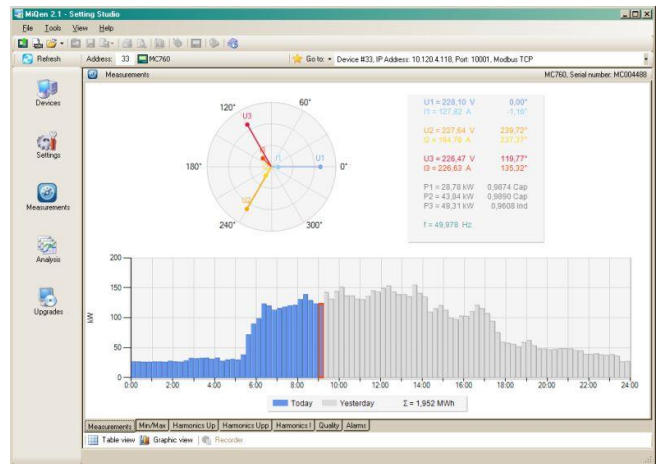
MiQen 2.1 - Setting Studio

File Tools View Help

Refresh | Address: 33 MC760 | Go to: Device #33, IP Address: 10.120.4.118, Port: 10001, Modbus TCP

Devices

Settings

Measurements

Analysis

Upgrades

Measurements

MC760, Serial number: MC004488

120° 60° 180° 0° 240° 300°

U3 U2 U1 I1

| | | |
|---|---|---|
| U1 = 228,10 V | | 0,00° |
| I1 = 127,82 A | | -1,16° |
| U2 = 227,64 V | | 239,72° |
| I2 = 194,76 A | | 237,37° |
| U3 = 226,47 V | | 119,77° |
| I3 = 226,63 A | | 135,32° |
| P1 = 28,78 kW | | 0,9874 Cap |
| P2 = 43,84 kW | | 0,9890 Cap |
| P3 = 49,31 kW | | 0,9608 Ind |
| f = 49,978 Hz | | |

200 150 100 50 0

kW

0:00 2:00 4:00 6:00 8:00 10:00 12:00 14:00 16:00 18:00 20:00 22:00 24:00

Today Yesterday $\Sigma$ = 1,952 MWh

Measurements | Min/Max | Harmonics Up | Harmonics Upp | Harmonics I | Quality | Alarms

Table view | Graphic view | Recorder